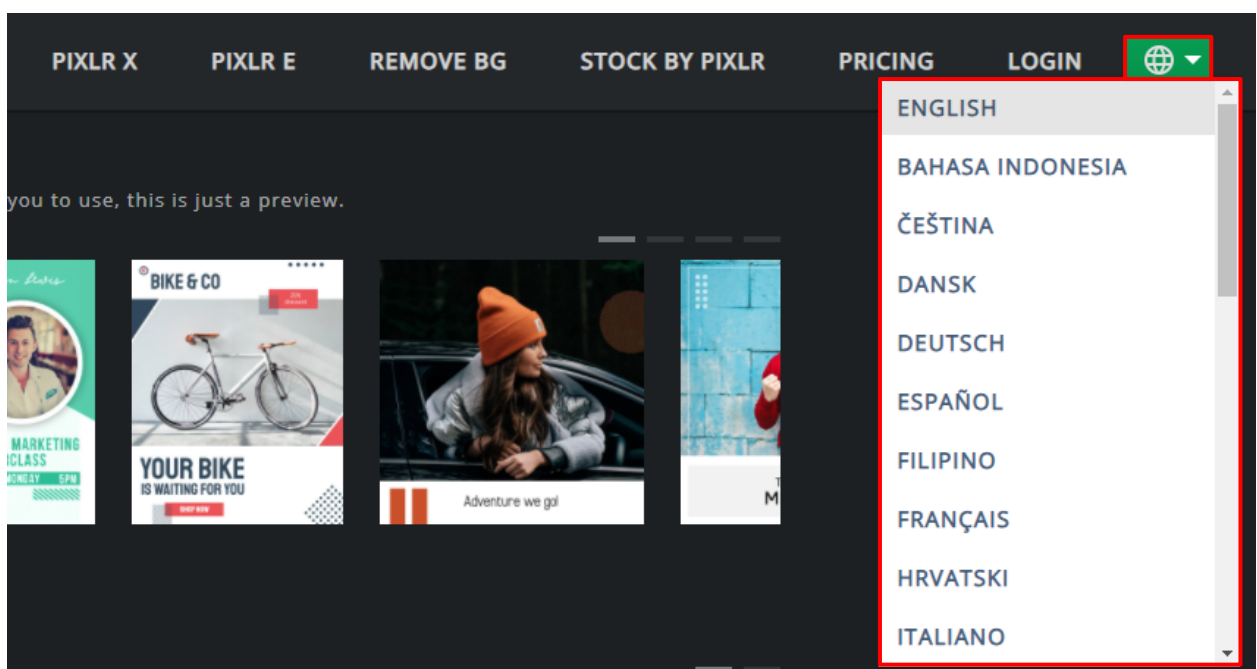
PIXLR X PIXLR E REMOVE BG STOCK BY PIXLR PRICING LOGIN

ENGLISH
BAHASA INDONESIA
ČEŠTINA
DANSK
DEUTSCH
ESPAÑOL
FILIPINO
FRANÇAIS
HRVATSKI
ITALIANO

you to use, this is just a preview.

MARKETING
CLASS

BIKE & CO
YOUR BIKE
IS WAITING FOR YOU
SHOP NOW

Adventure we go!

M